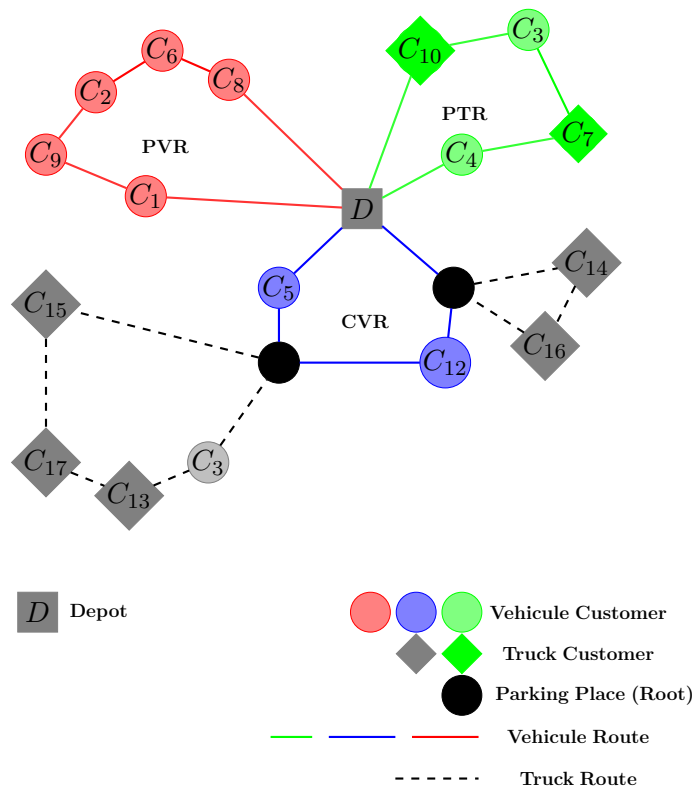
$C_6$
$C_{10}$
$C_3$
$C_2$
$C_8$
PTR
$C_7$
$C_9$
PVR
$C_4$
$C_1$
$D$
$C_{14}$
$C_{15}$
$C_5$
CVR
$C_{16}$
$C_{12}$
$C_{17}$
$C_3$
$C_{13}$

$D$ Depot
Vehicule Customer
Truck Customer
Parking Place (Root)
Vehicule Route
Truck Route